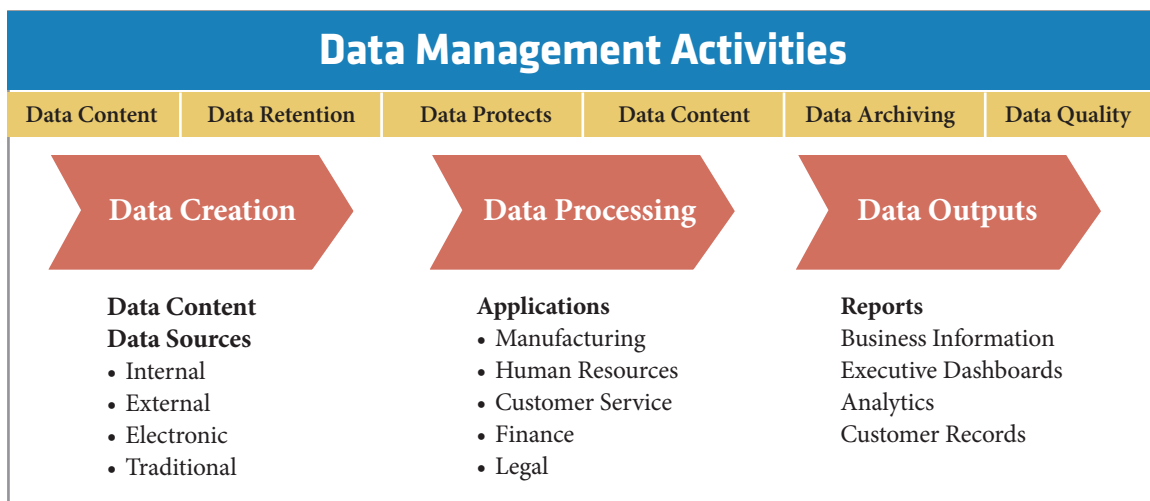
Data Management Activities

| Data Content | Data Retention | Data Protects | Data Content | Data Archiving | Data Quality |
|---|---|---|---|---|---|

Data Creation

Data Processing

Data Outputs

**Data Content**
**Data Sources**
• Internal
• External
• Electronic
• Traditional

**Applications**
• Manufacturing
• Human Resources
• Customer Service
• Finance
• Legal

**Reports**
Business Information
Executive Dashboards
Analytics
Customer Records